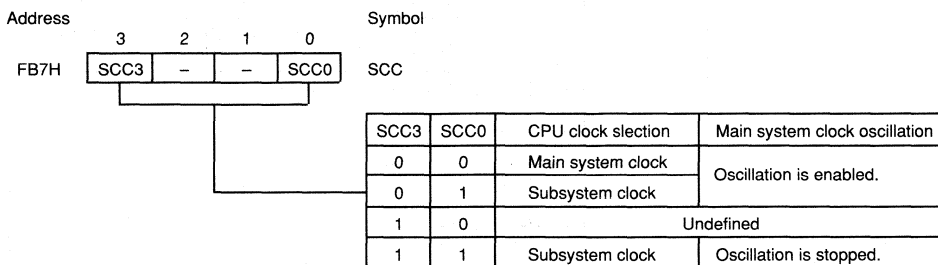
Address

Symbol

| 3 | 2 | 1 | 0 |
|---|---|---|---|
| SCC3 | – | – | SCC0 |

FB7H

SCC

| SCC3 | SCC0 | CPU clock slection | Main system clock oscillation |
|---|---|---|---|
| 0 | 0 | Main system clock | Oscillation is enabled. |
| 0 | 1 | Subsystem clock | |
| 1 | 0 | Undefined | |
| 1 | 1 | Subsystem clock | Oscillation is stopped. |